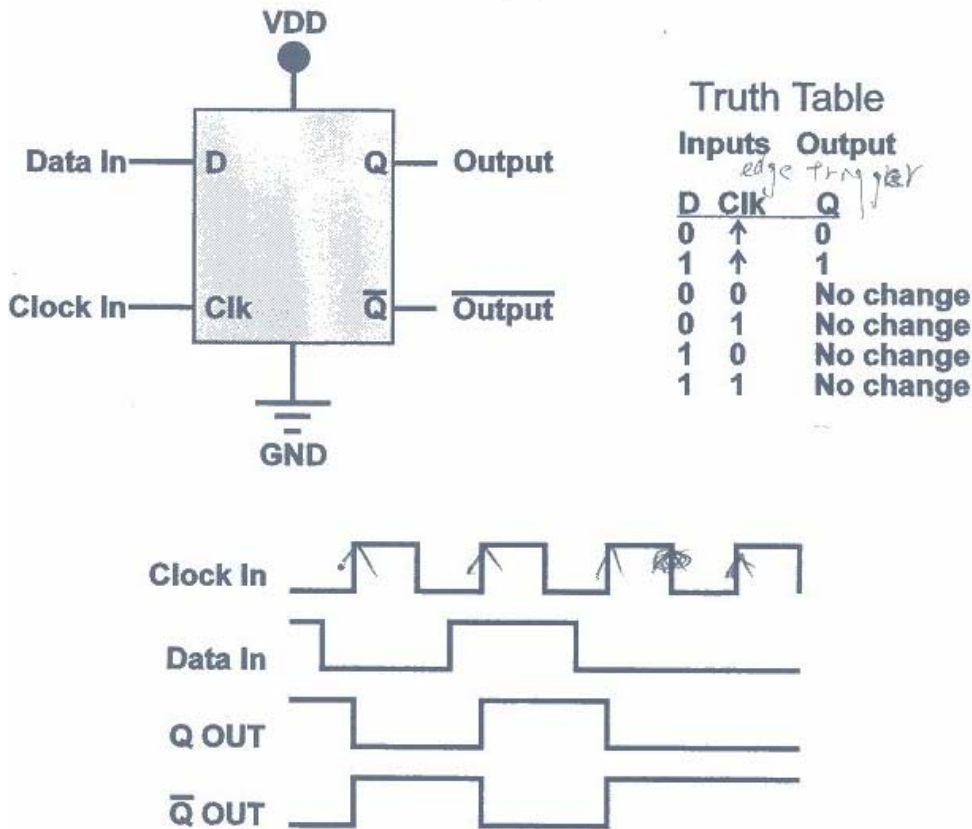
VDD

Data In — D

Q — Output

Clock In — Clk

$\overline{Q}$ — $\overline{\text{Output}}$

GND

Truth Table

| Inputs | | Output |
|---|---|---|
| D | Clk | Q |
| 0 | ↑ | 0 |
| 1 | ↑ | 1 |
| 0 | 0 | No change |
| 0 | 1 | No change |
| 1 | 0 | No change |
| 1 | 1 | No change |

edge trigger

Clock In

Data In

Q OUT

$\overline{Q}$ OUT